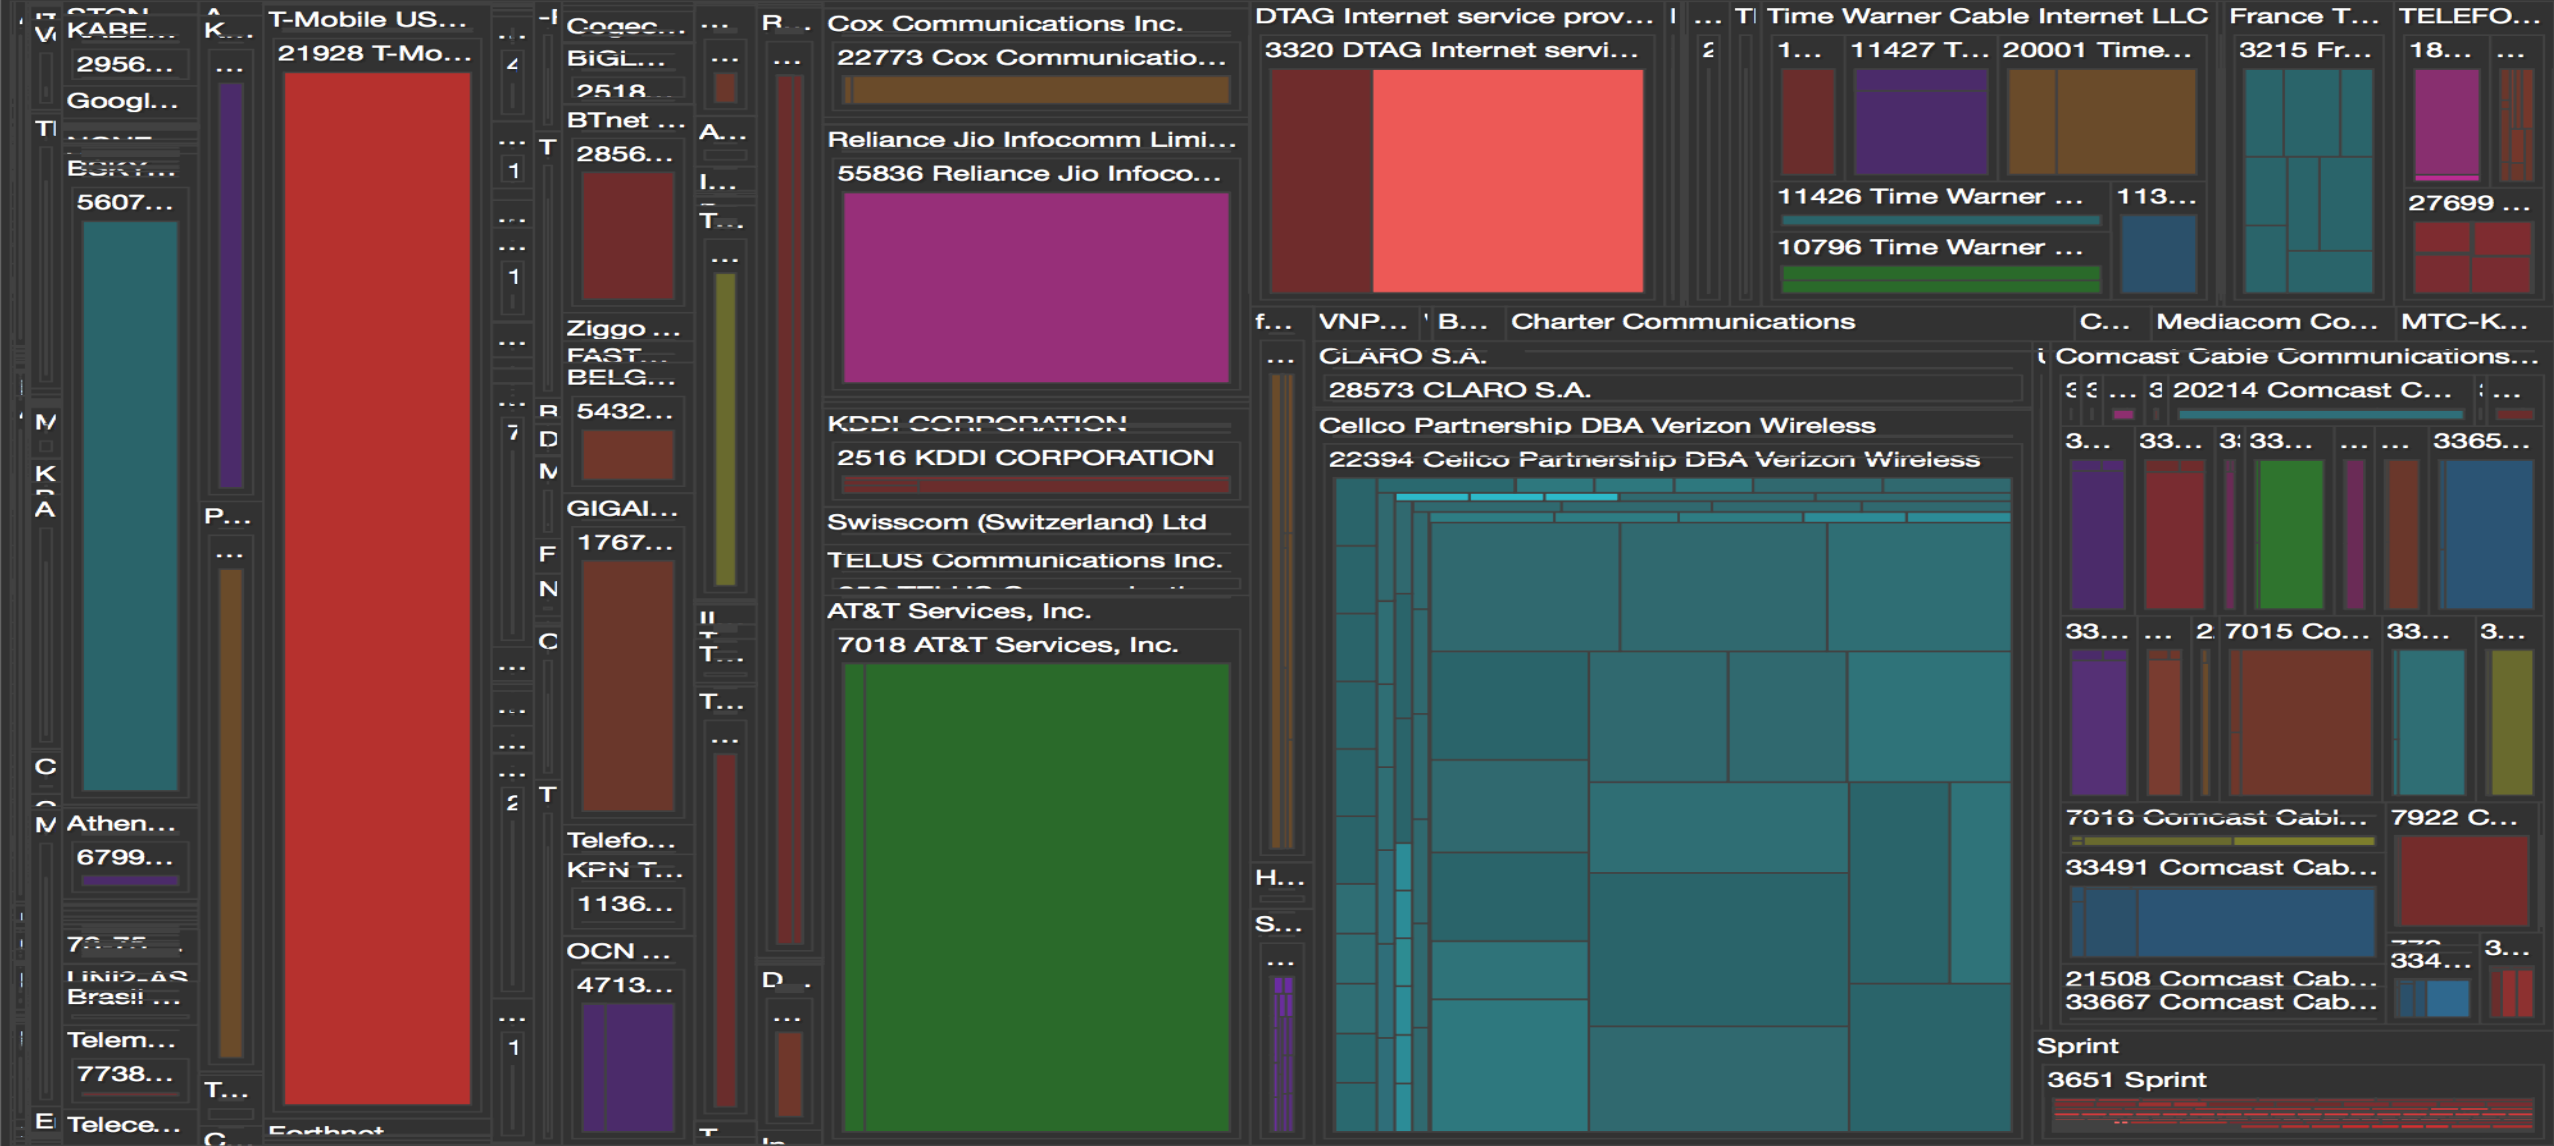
KABE...
2956...
Googl...
5607...
Athen...
6799...
Brasil ...
Telem...
7738...
Telece...
K...
P...
...
T...
T-Mobile US...
21928 T-Mo...
Cogec...
BIGL...
BTnet ...
2856...
Ziggo ...
BELG...
5432...
GIGAI...
1767...
Telefo...
KPN T...
1136...
OCN ...
4713...
A...
I...
T...
R...
Cox Communications Inc.
22773 Cox Communicatio...
Reliance Jio Infocomm Limi...
55836 Reliance Jio Infoco...
KDDI CORPORATION
2516 KDDI CORPORATION
Swisscom (Switzerland) Ltd
TELUS Communications Inc.
AT&T Services, Inc.
7018 AT&T Services, Inc.
DTAG Internet service prov...
3320 DTAG Internet servi...
Time Warner Cable Internet LLC
11427 T...
20001 Time...
11426 Time Warner ...
113...
10796 Time Warner ...
France T...
3215 Fr...
TELEFO...
18...
27699 ...
f...
VNP...
B...
Charter Communications
C...
Mediacom Co...
MTC-K...
CLARO S.A.
28573 CLARO S.A.
Celico Partnership DBA Verizon Wireless
22394 Cellco Partnership DBA Verizon Wireless
Comcast Cable Communications...
20214 Comcast C...
3...
33...
3365...
33...
7015 Co...
7016 Comcast Cabl...
7922 C...
33491 Comcast Cab...
334...
21508 Comcast Cab...
33667 Comcast Cab...
H...
S...
Sprint
3651 Sprint